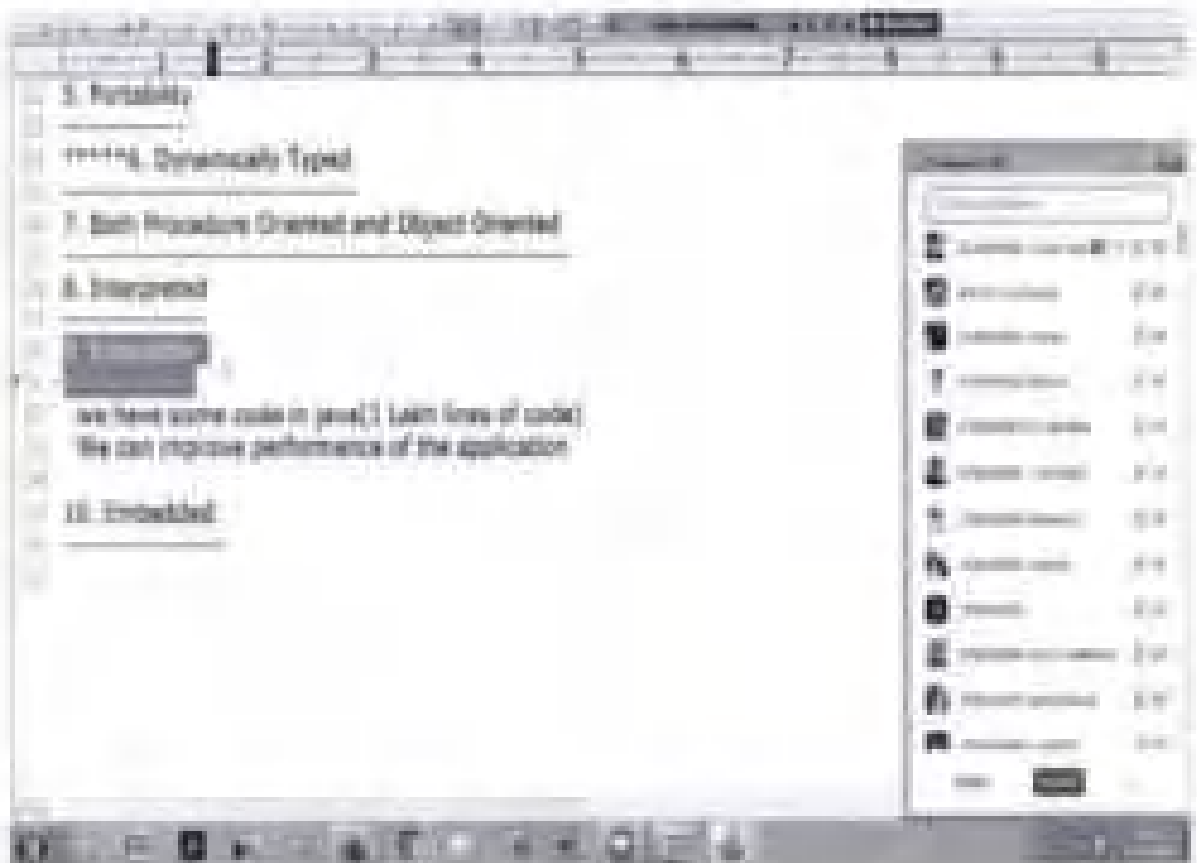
5. Portability

*****6. Dynamically Typed

7. Both Procedure Oriented and Object Oriented

8. Interpreted

9. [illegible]

we have some code in java(1 lakh lines of code)
We can improve performance of the application

10. Embedded